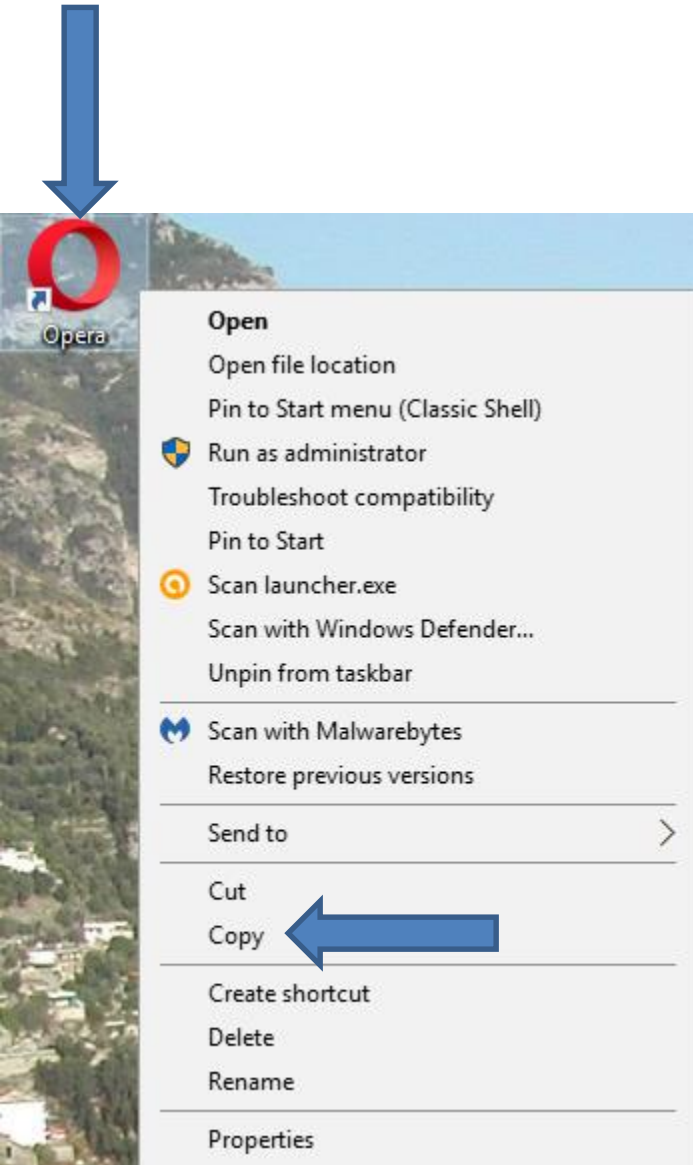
Opera

Open
Open file location
Pin to Start menu (Classic Shell)
Run as administrator
Troubleshoot compatibility
Pin to Start
Scan launcher.exe
Scan with Windows Defender...
Unpin from taskbar
Scan with Malwarebytes
Restore previous versions
Send to
Cut
Copy
Create shortcut
Delete
Rename
Properties